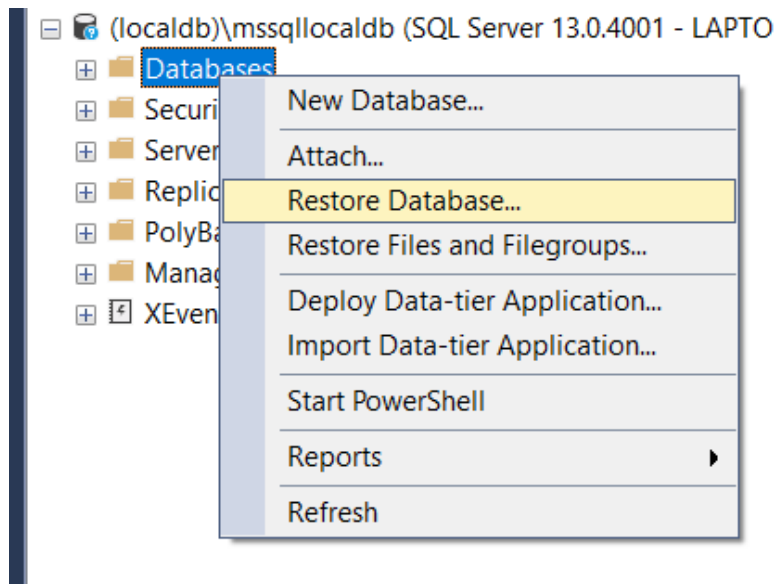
(localdb)\mssqllocaldb (SQL Server 13.0.4001 - LAPTO
Databases
Securi
Server
Replic
PolyBa
Manag
XEven

New Database...
Attach...
Restore Database...
Restore Files and Filegroups...
Deploy Data-tier Application...
Import Data-tier Application...
Start PowerShell
Reports
Refresh